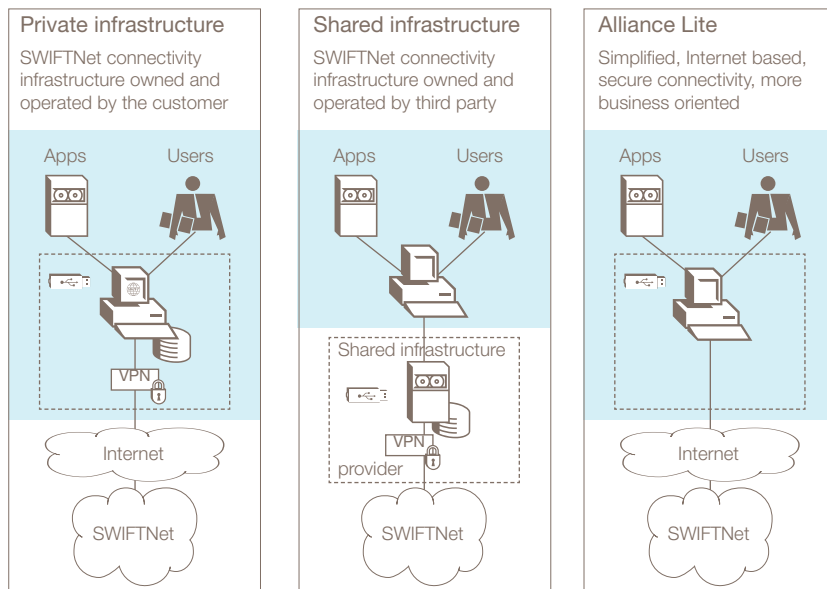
Private infrastructure

SWIFTNet connectivity infrastructure owned and operated by the customer

Apps

Users

VPN

Internet

SWIFTNet

Shared infrastructure

SWIFTNet connectivity infrastructure owned and operated by third party

Apps

Users

Shared infrastructure

VPN

provider

SWIFTNet

Alliance Lite

Simplified, Internet based, secure connectivity, more business oriented

Apps

Users

Internet

SWIFTNet